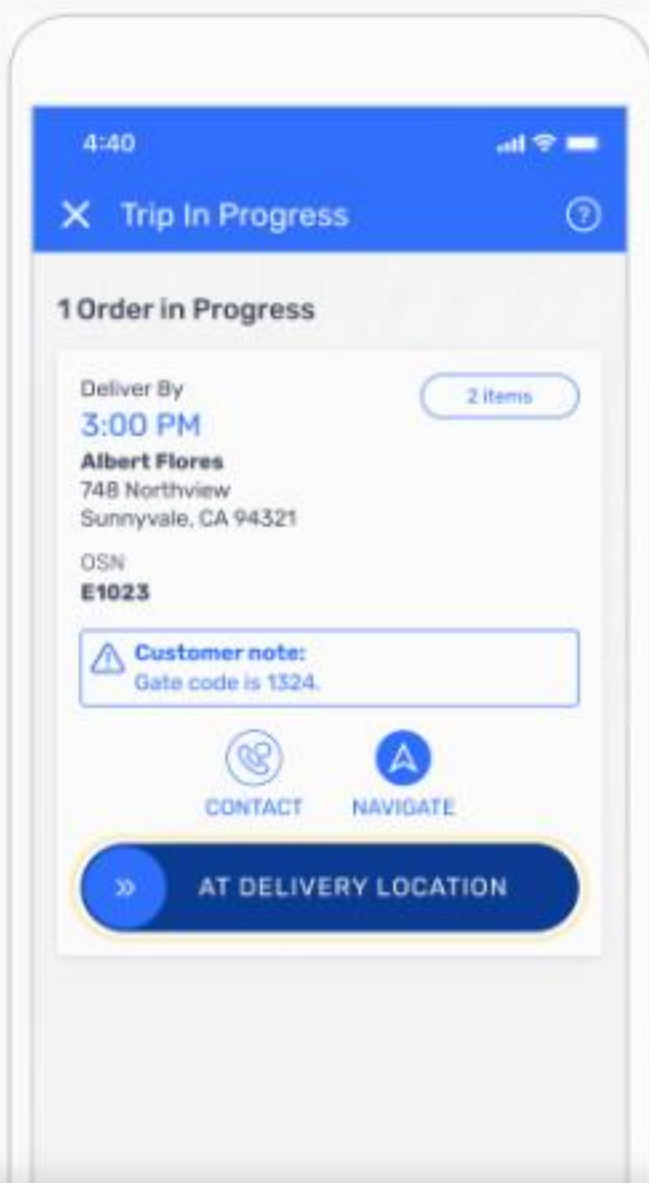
4:40

Trip In Progress

1 Order in Progress

Deliver By
3:00 PM
2 items
Albert Flores
748 Northview
Sunnyvale, CA 94321

OSN
E1023

Customer note:
Gate code is 1324.

CONTACT
NAVIGATE

»
AT DELIVERY LOCATION